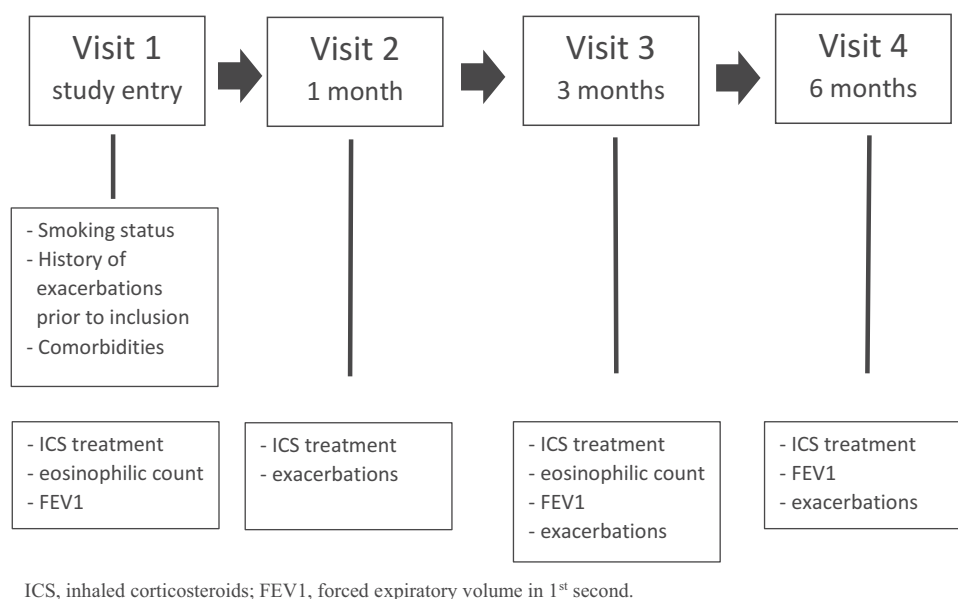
Visit 1
study entry

Visit 2
1 month

Visit 3
3 months

Visit 4
6 months

- Smoking status
- History of exacerbations prior to inclusion
- Comorbidities

- ICS treatment
- eosinophilic count
- FEV1

- ICS treatment
- exacerbations

- ICS treatment
- eosinophilic count
- FEV1
- exacerbations

- ICS treatment
- FEV1
- exacerbations

ICS, inhaled corticosteroids; FEV1, forced expiratory volume in 1$^{st}$ second.